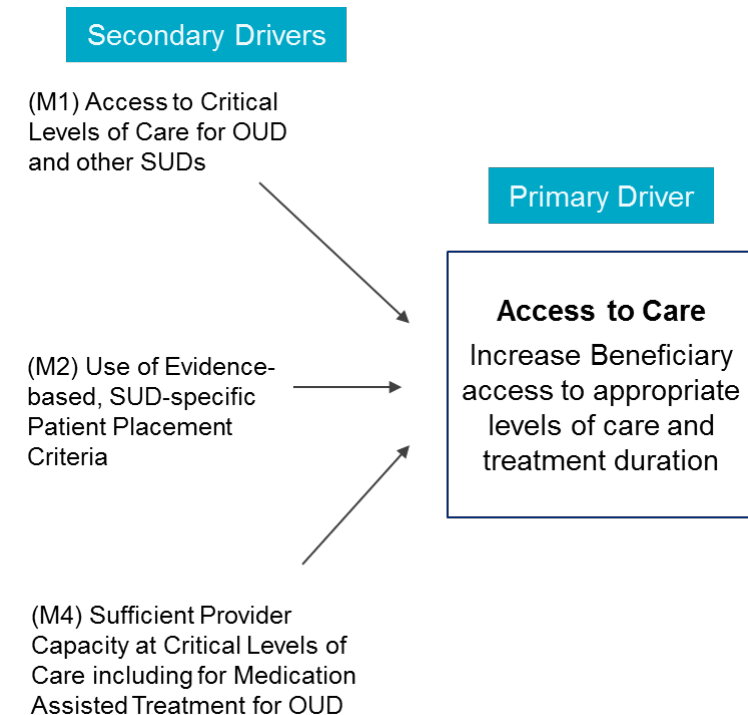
Secondary Drivers

(M1) Access to Critical Levels of Care for OUD and other SUDs

(M2) Use of Evidence-based, SUD-specific Patient Placement Criteria

(M4) Sufficient Provider Capacity at Critical Levels of Care including for Medication Assisted Treatment for OUD

Primary Driver

Access to Care

Increase Beneficiary access to appropriate levels of care and treatment duration